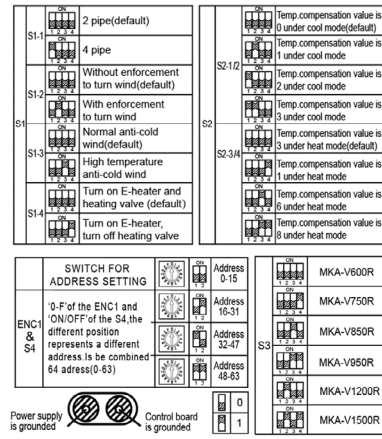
| | | | |
|---|---|---|---|
| S1 | S1-1 | ON 1 2 3 4 | 2 pipe(default) |
| | | ON 1 2 3 4 | 4 pipe |
| | S1-2 | ON 1 2 3 4 | Without enforcement to turn wind(default) |
| | | ON 1 2 3 4 | With enforcement to turn wind |
| | S1-3 | ON 1 2 3 4 | Normal anti-cold wind(default) |
| | | ON 1 2 3 4 | High temperature anti-cold wind |
| | S1-4 | ON 1 2 3 4 | Turn on E-heater and heating valve (default) |
| | | ON 1 2 3 4 | Turn on E-heater, turn off heating valve |

| | | | |
|---|---|---|---|
| S2 | S2-1/2 | ON 1 2 3 4 | Temp.compensation value is 0 under cool mode(default) |
| | | ON 1 2 3 4 | Temp.compensation value is 1 under cool mode |
| | | ON 1 2 3 4 | Temp.compensation value is 2 under cool mode |
| | | ON 1 2 3 4 | Temp.compensation value is 3 under cool mode |
| | S2-3/4 | ON 1 2 3 4 | Temp.compensation value is 3 under heat mode(default) |
| | | ON 1 2 3 4 | Temp.compensation value is 1 under heat mode |
| | | ON 1 2 3 4 | Temp.compensation value is 6 under heat mode |
| | | ON 1 2 3 4 | Temp.compensation value is 8 under heat mode |

| | | | | |
|---|---|---|---|---|
| ENC1 & S4 | SWITCH FOR ADDRESS SETTING | | | |
| | '0-F'of the ENC1 and 'ON/OFF'of the S4,the different position represents a different address.Is be combined 64 adress(0-63) | | ON 1 2 | Address 0-15 |
| | | | ON 1 2 | Address 16-31 |
| | | | ON 1 2 | Address 32-47 |
| | | | ON 1 2 | Address 48-63 |

| | | |
|---|---|---|
| S3 | ON 1 2 3 4 | MKA-V600R |
| | ON 1 2 3 4 | MKA-V750R |
| | ON 1 2 3 4 | MKA-V850R |
| | ON 1 2 3 4 | MKA-V950R |
| | ON 1 2 3 4 | MKA-V1200R |
| | ON 1 2 3 4 | MKA-V1500R |

Power supply is grounded

Control board is grounded

0

1